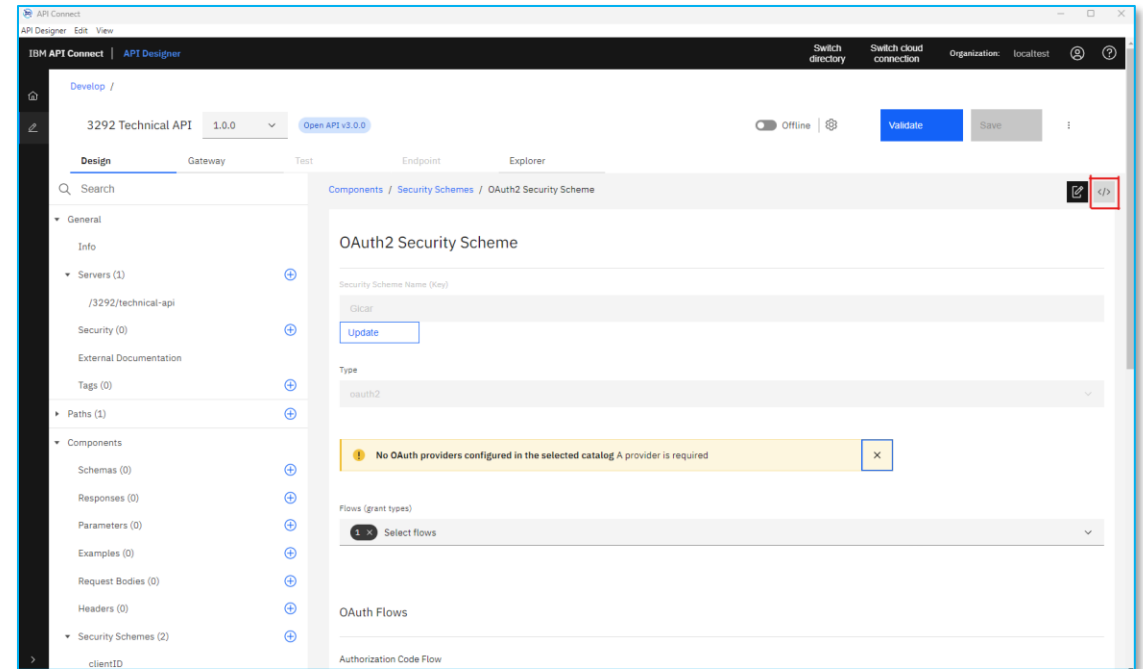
API Connect
API Designer Edit View
IBM API Connect | API Designer
Switch directory
Switch cloud connection
Organization: localtest

Develop /

3292 Technical API 1.0.0
Open API v3.0.0
Offline
Validate
Save

Design
Gateway
Test
Endpoint
Explorer

Search
General
Info
Servers (1)
/3292/technical-api
Security (0)
External Documentation
Tags (0)
Paths (1)
Components
Schemas (0)
Responses (0)
Parameters (0)
Examples (0)
Request Bodies (0)
Headers (0)
Security Schemes (2)
clientID

Components / Security Schemes / OAuth2 Security Scheme

OAuth2 Security Scheme

Security Scheme Name (Key)
Gicar
Update

Type
oauth2

No OAuth providers configured in the selected catalog A provider is required

Flows (grant types)
1 Select flows

OAuth Flows

Authorization Code Flow